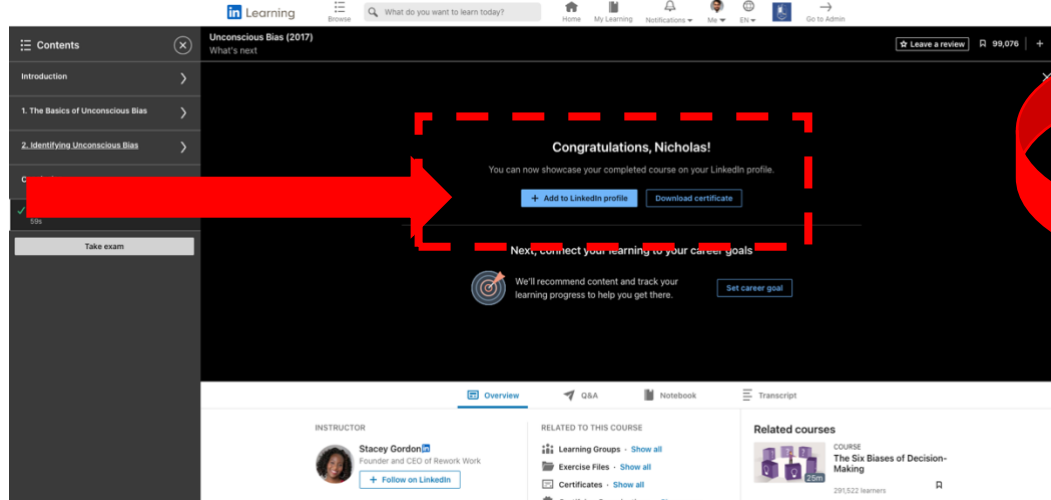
in Learning

Browse

What do you want to learn today?

Home

My Learning

Notifications

Me

EN

Go to Admin

Contents

Introduction

1. The Basics of Unconscious Bias

2. Identifying Unconscious Bias

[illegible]

59s

Take exam

Unconscious Bias (2017)

What's next

Leave a review

99,076

Congratulations, Nicholas!

You can now showcase your completed course on your LinkedIn profile.

+ Add to LinkedIn profile

Download certificate

Next, connect your learning to your career goals

We'll recommend content and track your learning progress to help you get there.

Set career goal

Overview

Q&A

Notebook

Transcript

INSTRUCTOR

Stacey Gordon

Founder and CEO of Rework Work

+ Follow on LinkedIn

RELATED TO THIS COURSE

Learning Groups Show all

Exercise Files Show all

Certificates Show all

Related courses

COURSE

The Six Biases of Decision-Making

25m

291,522 learners